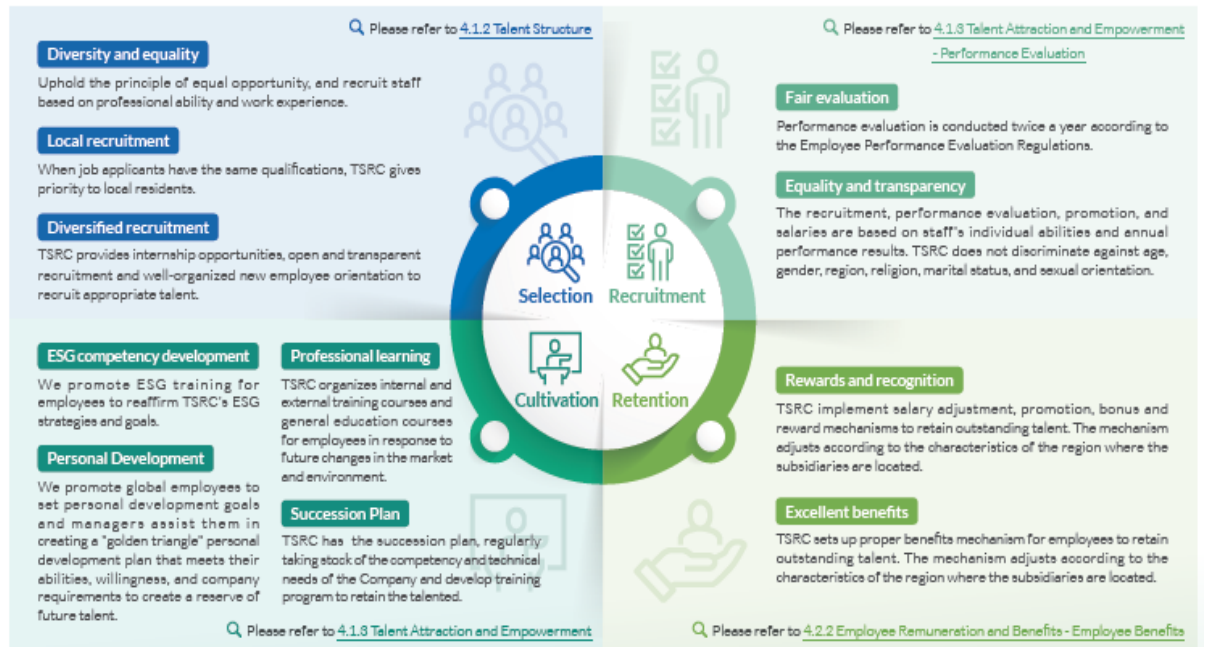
Please refer to 4.1.2 Talent Structure

Diversity and equality

Uphold the principle of equal opportunity, and recruit staff based on professional ability and work experience.

Local recruitment

When job applicants have the same qualifications, TSRC gives priority to local residents.

Diversified recruitment

TSRC provides internship opportunities, open and transparent recruitment and well-organized new employee orientation to recruit appropriate talent.

Please refer to 4.1.3 Talent Attraction and Empowerment - Performance Evaluation

Fair evaluation

Performance evaluation is conducted twice a year according to the Employee Performance Evaluation Regulations.

Equality and transparency

The recruitment, performance evaluation, promotion, and salaries are based on staff's individual abilities and annual performance results. TSRC does not discriminate against age, gender, region, religion, marital status, and sexual orientation.

Selection

Recruitment

Cultivation

Retention

ESG competency development

We promote ESG training for employees to reaffirm TSRC's ESG strategies and goals.

Personal Development

We promote global employees to set personal development goals and managers assist them in creating a "golden triangle" personal development plan that meets their abilities, willingness, and company requirements to create a reserve of future talent.

Professional learning

TSRC organizes internal and external training courses and general education courses for employees in response to future changes in the market and environment.

Succession Plan

TSRC has the succession plan, regularly taking stock of the competency and technical needs of the Company and develop training program to retain the talented.

Please refer to 4.1.3 Talent Attraction and Empowerment

Rewards and recognition

TSRC implement salary adjustment, promotion, bonus and reward mechanisms to retain outstanding talent. The mechanism adjusts according to the characteristics of the region where the subsidiaries are located.

Excellent benefits

TSRC sets up proper benefits mechanism for employees to retain outstanding talent. The mechanism adjusts according to the characteristics of the region where the subsidiaries are located.

Please refer to 4.2.2 Employee Remuneration and Benefits - Employee Benefits